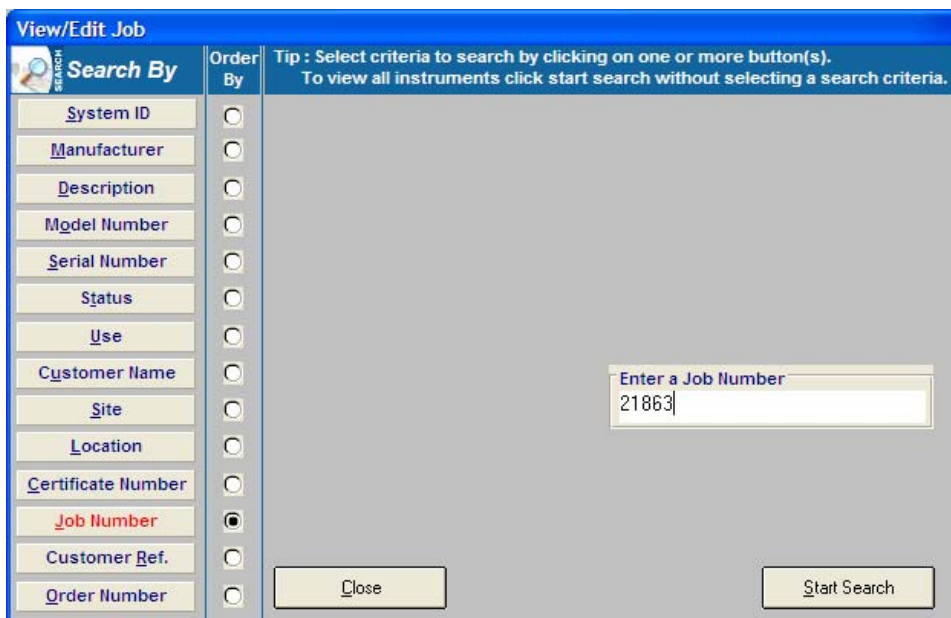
View/Edit Job

SEARCH Search By

Order By

Tip : Select criteria to search by clicking on one or more button(s).
To view all instruments click start search without selecting a search criteria.

System ID
Manufacturer
Description
Model Number
Serial Number
Status
Use
Customer Name
Site
Location
Certificate Number
Job Number
Customer Ref.
Order Number

Enter a Job Number
21863

Close

Start Search